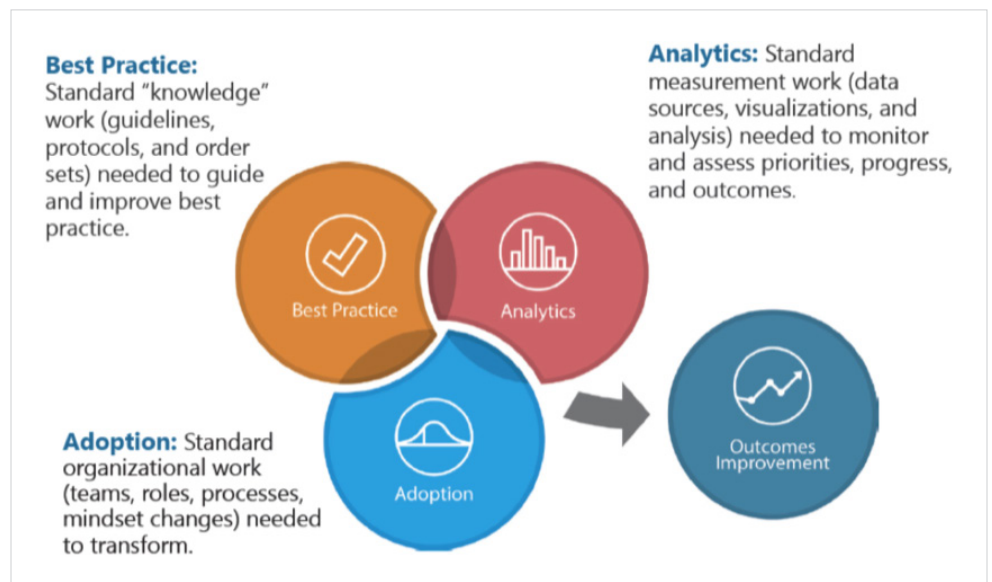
**Best Practice:** Standard “knowledge” work (guidelines, protocols, and order sets) needed to guide and improve best practice.

**Analytics:** Standard measurement work (data sources, visualizations, and analysis) needed to monitor and assess priorities, progress, and outcomes.

Best Practice

Analytics

Adoption

Outcomes Improvement

**Adoption:** Standard organizational work (teams, roles, processes, mindset changes) needed to transform.